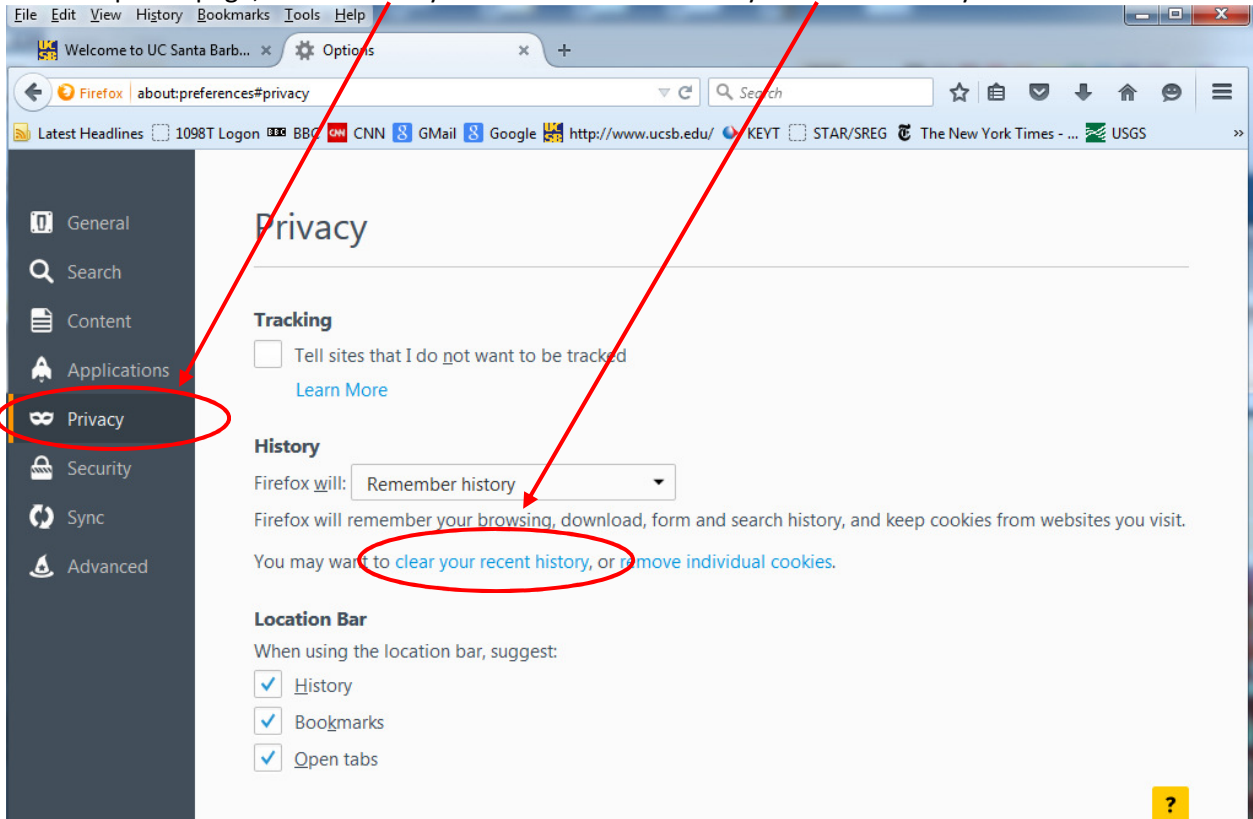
File Edit View History Bookmarks Tools Help

Welcome to UC Santa Barb... ×
Options ×
+

Firefox about:preferences#privacy
Search

Latest Headlines 1098T Logon BBC CNN GMail Google http://www.ucsb.edu/ KEYT STAR/SREG The New York Times - ... USGS

General
Search
Content
Applications
Privacy
Security
Sync
Advanced

Privacy

Tracking
Tell sites that I do not want to be tracked
Learn More

History
Firefox will: Remember history
Firefox will remember your browsing, download, form and search history, and keep cookies from websites you visit.
You may want to clear your recent history, or remove individual cookies.

Location Bar
When using the location bar, suggest:
History
Bookmarks
Open tabs

?